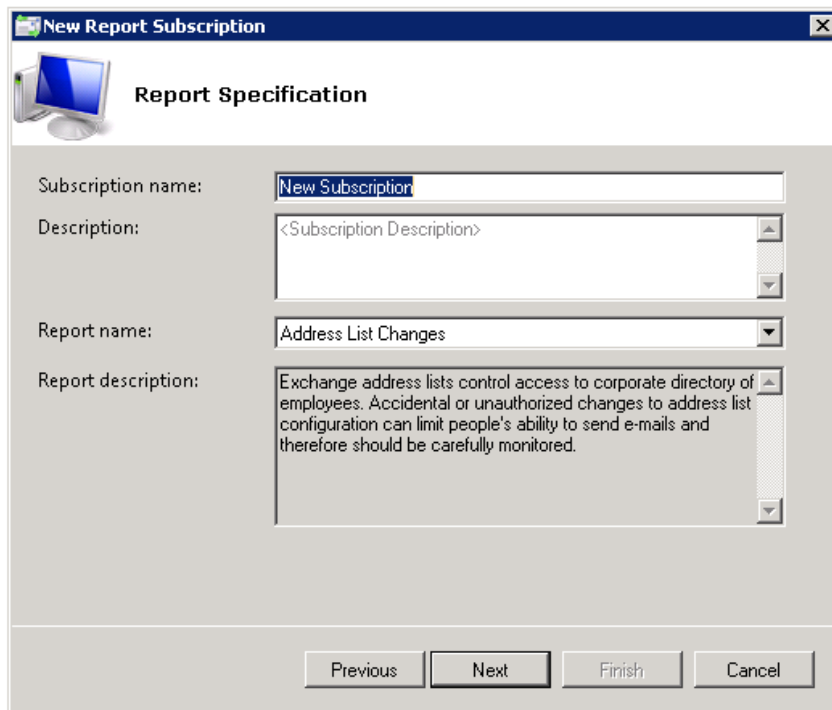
New Report Subscription

Report Specification

Subscription name: New Subscription

Description: <Subscription Description>

Report name: Address List Changes

Report description: Exchange address lists control access to corporate directory of employees. Accidental or unauthorized changes to address list configuration can limit people's ability to send e-mails and therefore should be carefully monitored.

Previous Next Finish Cancel